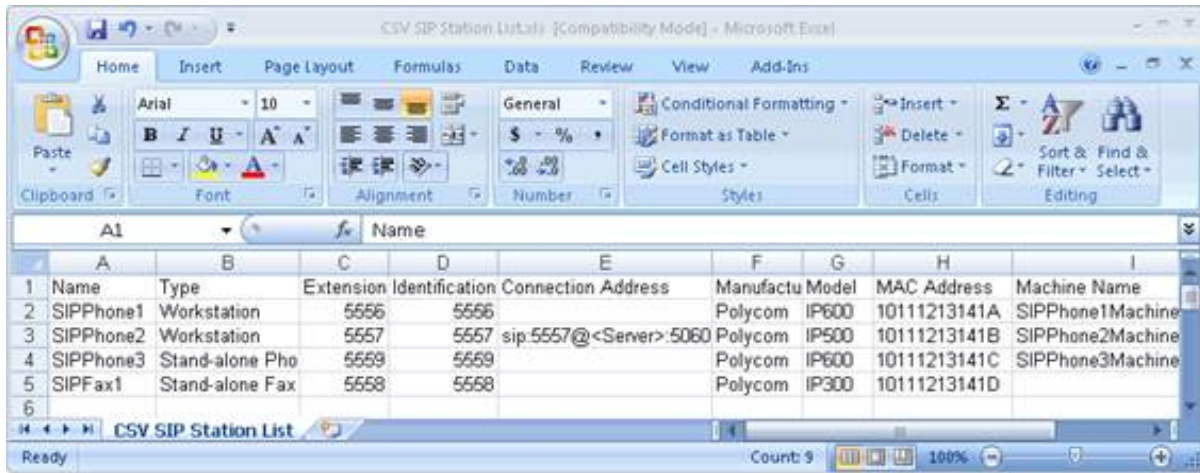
CSV SIP Station List.xls [Compatibility Mode] - Microsoft Excel

Home Insert Page Layout Formulas Data Review View Add-Ins

Paste
Clipboard
Arial 10
B I U A A
Font
Alignment
General
$ % ,
Number
Conditional Formatting
Format as Table
Cell Styles
Styles
Insert
Delete
Format
Cells
Σ
Sort & Filter
Find & Select
Editing

A1 $f_x$ Name

| | A | B | C | D | E | F | G | H | I |
|---|---|---|---|---|---|---|---|---|---|
| 1 | Name | Type | Extension | Identification | Connection Address | Manufactu | Model | MAC Address | Machine Name |
| 2 | SIPPhone1 | Workstation | 5556 | 5556 | | Polycom | IP600 | 10111213141A | SIPPhone1Machine |
| 3 | SIPPhone2 | Workstation | 5557 | 5557 | sip:5557@<Server>:5060 | Polycom | IP500 | 10111213141B | SIPPhone2Machine |
| 4 | SIPPhone3 | Stand-alone Pho | 5559 | 5559 | | Polycom | IP600 | 10111213141C | SIPPhone3Machine |
| 5 | SIPFax1 | Stand-alone Fax | 5558 | 5558 | | Polycom | IP300 | 10111213141D | |
| 6 | | | | | | | | | |

CSV SIP Station List

Ready Count: 9 100%